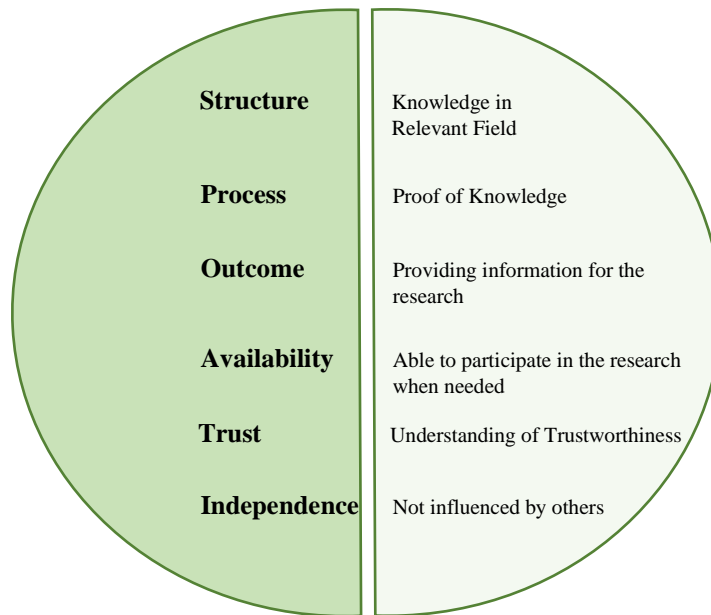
Structure

Knowledge in Relevant Field

Process

Proof of Knowledge

Outcome

Providing information for the research

Availability

Able to participate in the research when needed

Trust

Understanding of Trustworthiness

Independence

Not influenced by others